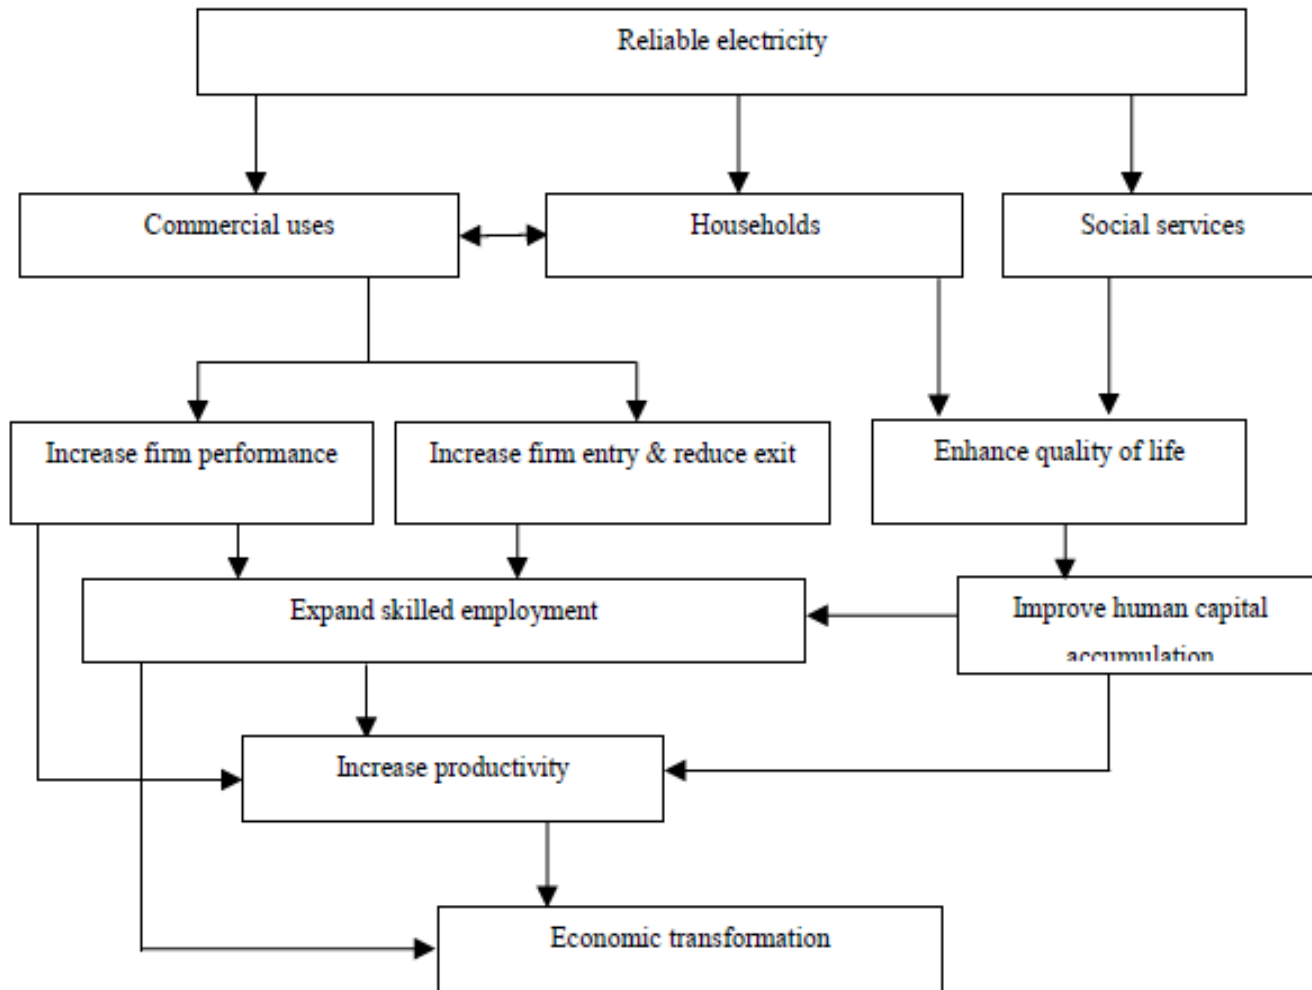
Reliable electricity

Commercial uses

Households

Social services

Increase firm performance

Increase firm entry & reduce exit

Enhance quality of life

Expand skilled employment

Improve human capital accumulation

Increase productivity

Economic transformation